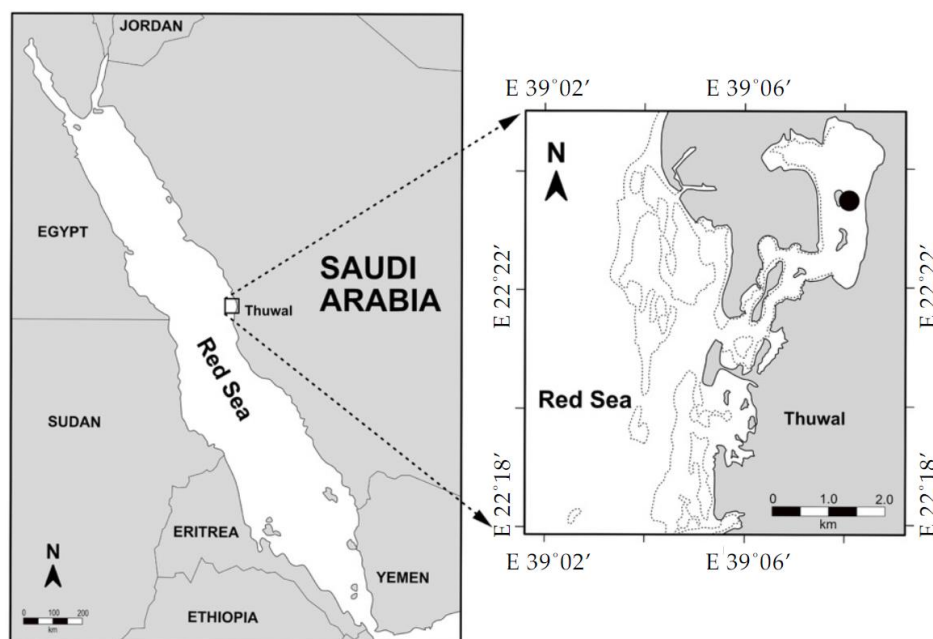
JORDAN

EGYPT

SAUDI ARABIA

Thuwal

Red Sea

SUDAN

ERITREA

YEMEN

ETHIOPIA

N

0 100 200
km

E 39°02′ E 39°06′

N

E 22°22′

E 22°18′

Red Sea

Thuwal

0 1.0 2.0
km

E 22°22′

E 22°18′

E 39°02′ E 39°06′